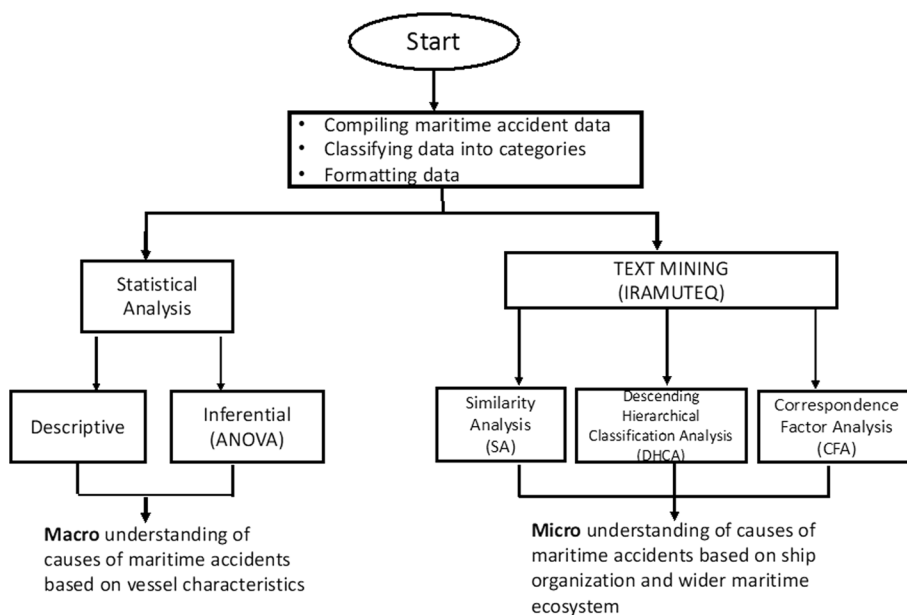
Start

• Compiling maritime accident data
• Classifying data into categories
• Formatting data

Statistical Analysis

Descriptive

Inferential (ANOVA)

**Macro** understanding of causes of maritime accidents based on vessel characteristics

TEXT MINING (IRAMUTEQ)

Similarity Analysis (SA)

Descending Hierarchical Classification Analysis (DHCA)

Correspondence Factor Analysis (CFA)

**Micro** understanding of causes of maritime accidents based on ship organization and wider maritime ecosystem